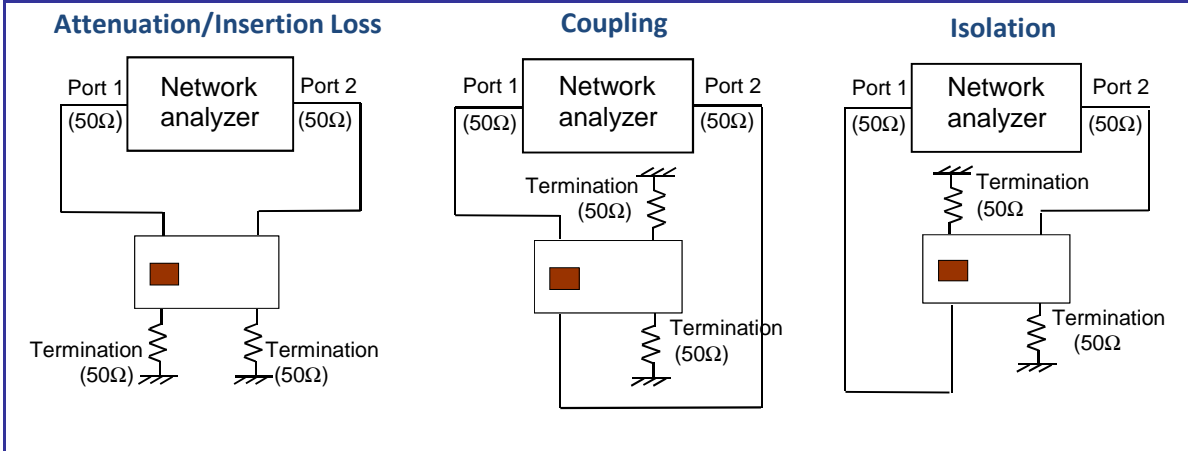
Attenuation/Insertion Loss

Port 1
(50Ω)
Network analyzer
Port 2
(50Ω)

Termination
(50Ω)
Termination
(50Ω)

Coupling

Port 1
(50Ω)
Network analyzer
Port 2
(50Ω)

Termination
(50Ω)
Termination
(50Ω)

Isolation

Port 1
(50Ω)
Network analyzer
Port 2
(50Ω)

Termination
(50Ω
Termination
(50Ω